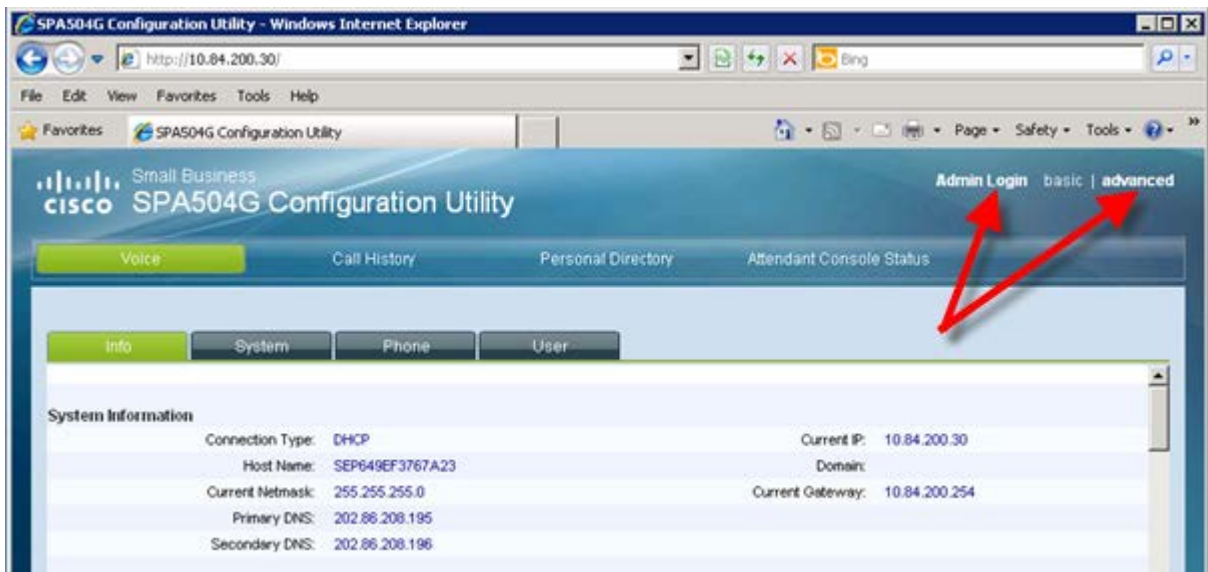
SPA504G Configuration Utility - Windows Internet Explorer

http://10.84.200.30/

Bing

File Edit View Favorites Tools Help

Favorites SPA504G Configuration Utility

Page ▾ Safety ▾ Tools ▾

cisco Small Business
SPA504G Configuration Utility

Admin Login basic | advanced

Voice Call History Personal Directory Attendant Console Status

Info System Phone User

System Information

| | | | |
|---|---|---|---|
| Connection Type: | DHCP | Current IP: | 10.84.200.30 |
| Host Name: | SEP649EF3767A23 | Domain: | |
| Current Netmask: | 255.255.255.0 | Current Gateway: | 10.84.200.254 |
| Primary DNS: | 202.86.208.195 | | |
| Secondary DNS: | 202.86.208.196 | | |